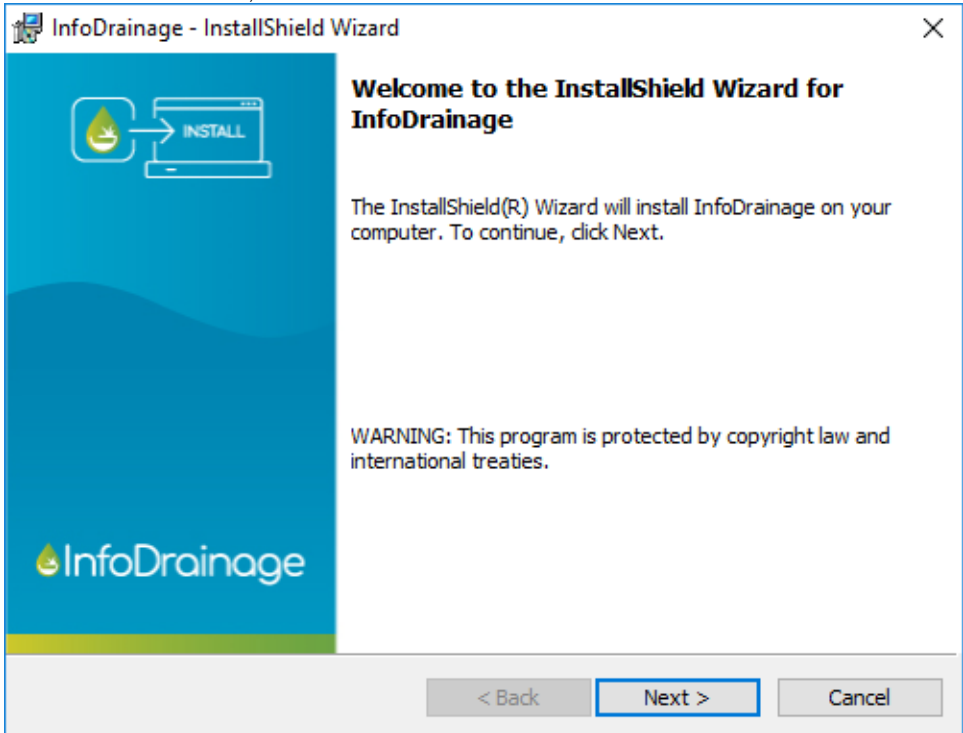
InfoDrainage - InstallShield Wizard

INSTALL

InfoDrainage

Welcome to the InstallShield Wizard for InfoDrainage

The InstallShield(R) Wizard will install InfoDrainage on your computer. To continue, click Next.

WARNING: This program is protected by copyright law and international treaties.

< Back
Next >
Cancel